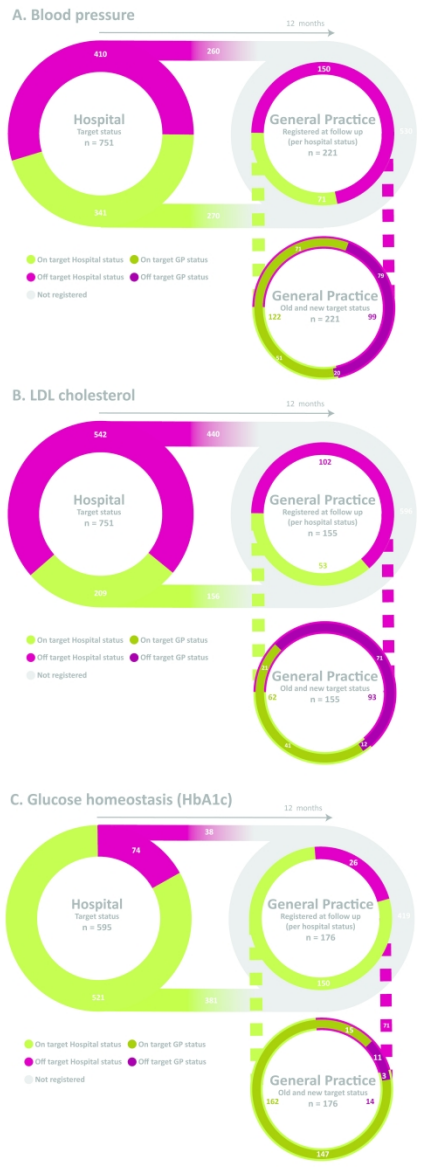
A. Blood pressure

12 months

410

260

150

530

Hospital
Target status
n = 751

General Practice
Registered at follow up
(per hospital status)
n = 221

341

270

71

On target Hospital status
On target GP status
Off target Hospital status
Off target GP status
Not registered

71

79

General Practice
Old and new target status
n = 221

122

99

51

20

B. LDL cholesterol

12 months

542

440

102

596

Hospital
Target status
n = 751

General Practice
Registered at follow up
(per hospital status)
n = 155

209

156

53

On target Hospital status
On target GP status
Off target Hospital status
Off target GP status
Not registered

21

71

General Practice
Old and new target status
n = 155

62

93

41

22

C. Glucose homeostasis (HbA1c)

12 months

38

74

26

419

Hospital
Target status
n = 595

General Practice
Registered at follow up
(per hospital status)
n = 176

521

381

150

On target Hospital status
On target GP status
Off target Hospital status
Off target GP status
Not registered

15

71

11

3

General Practice
Old and new target status
n = 176

162

14

147